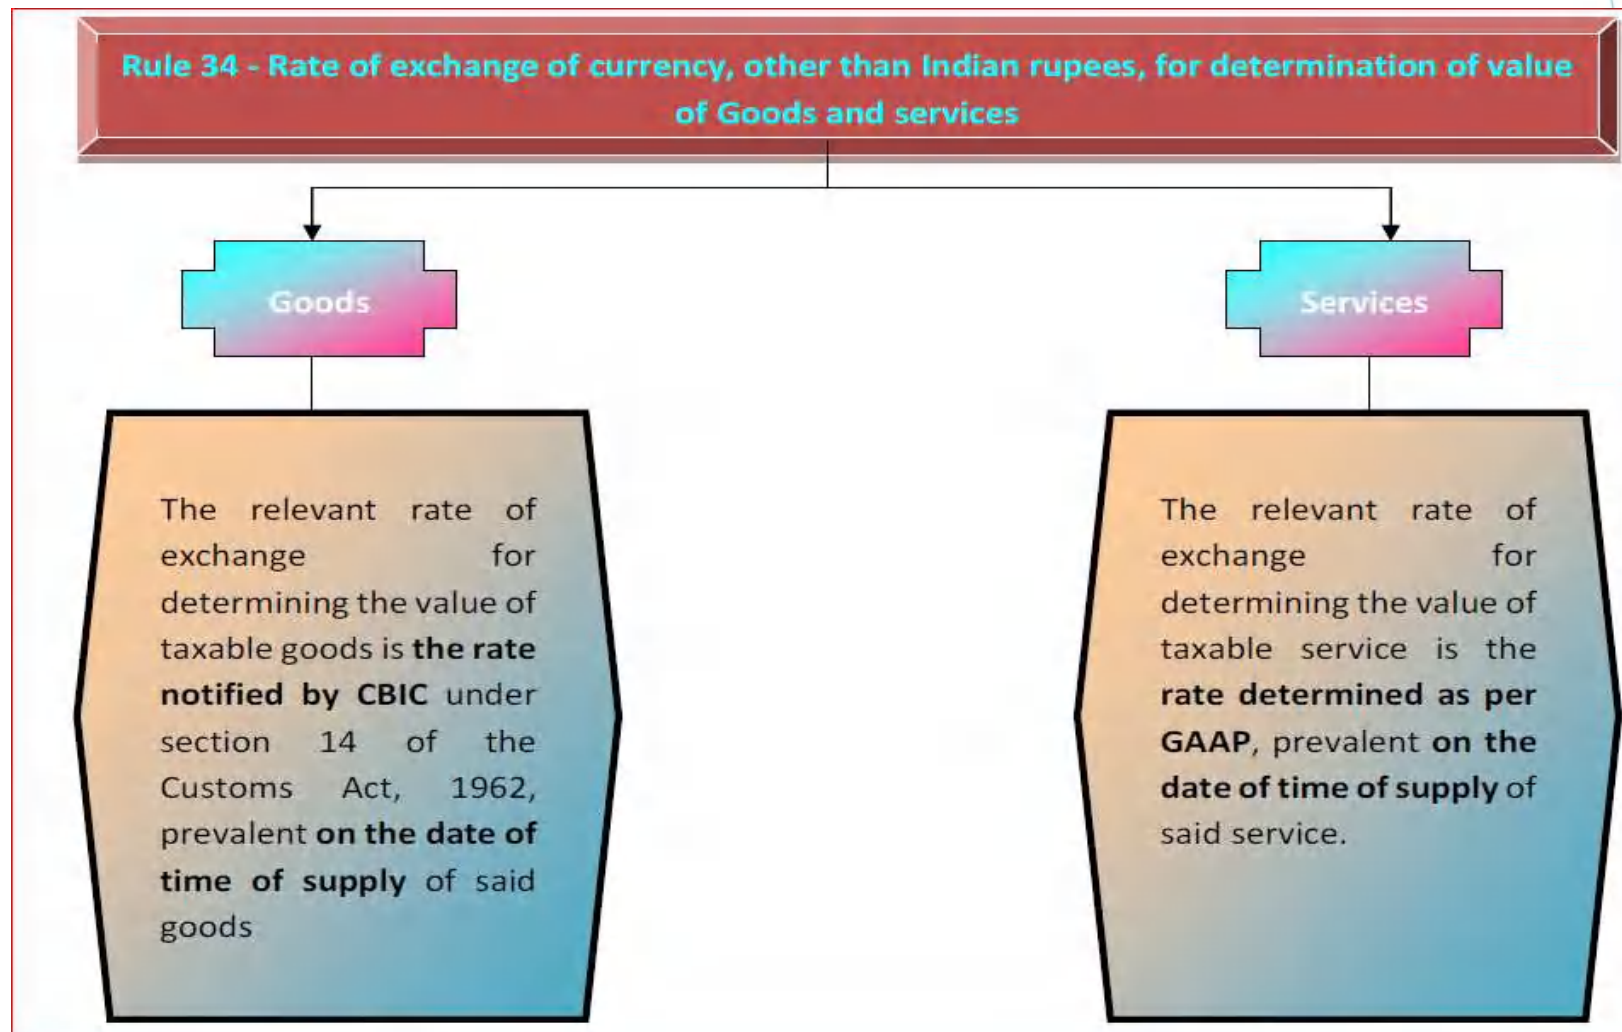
Rule 34 - Rate of exchange of currency, other than Indian rupees, for determination of value of Goods and services

Goods

Services

The relevant rate of exchange for determining the value of taxable goods is the rate notified by CBIC under section 14 of the Customs Act, 1962, prevalent on the date of time of supply of said goods

The relevant rate of exchange for determining the value of taxable service is the rate determined as per GAAP, prevalent on the date of time of supply of said service.